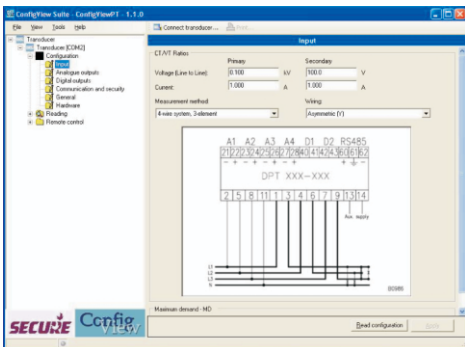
ConfigView Suite - ConfigViewPT - 1.1.0

File View Tools Help

Connect transducer... Print...

Transducer
Transducer [COM2]
Configuration
Input
Analogue outputs
Digital outputs
Communication and security
General
Hardware
Reading
Remote control

Input

CT/VT Ratios

| | Primary | | Secondary | |
|---|---|---|---|---|
| Voltage (Line to Line): | 0.100 | kV | 100.0 | V |
| Current: | 1.000 | A | 1.000 | A |

Measurement method:
4-wire system, 3-element

Wiring:
Asymmetric (Y)

A1 A2 A3 A4 D1 D2 RS485
21 22 23 24 25 26 27 28 40 41 42 43 44 45 46 47
DPT XXX-XXX
2 5 8 11 1 3 4 6 7 9 13 14
Aux. supply
L1
L2
L3
N
0088

Maximum demand - MD

Read configuration
Apply

SECURE
Config View